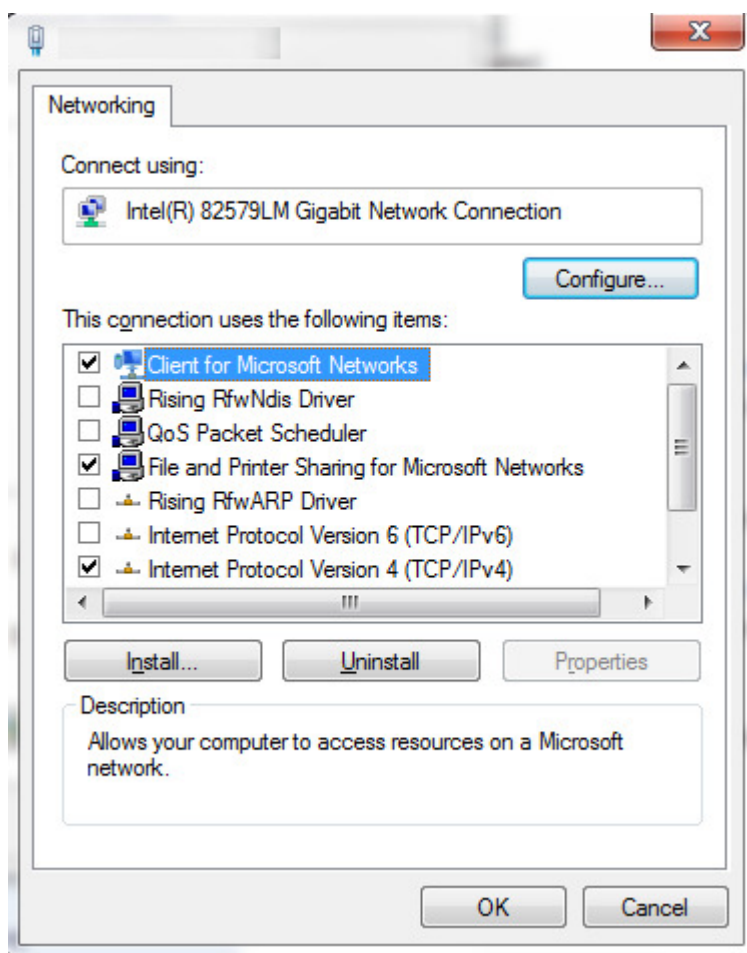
Networking

Connect using:

Intel(R) 82579LM Gigabit Network Connection

Configure...

This connection uses the following items:

Client for Microsoft Networks
Rising RfwNdis Driver
QoS Packet Scheduler
File and Printer Sharing for Microsoft Networks
Rising RfwARP Driver
Internet Protocol Version 6 (TCP/IPv6)
Internet Protocol Version 4 (TCP/IPv4)

Install...
Uninstall
Properties

Description
Allows your computer to access resources on a Microsoft network.

OK
Cancel